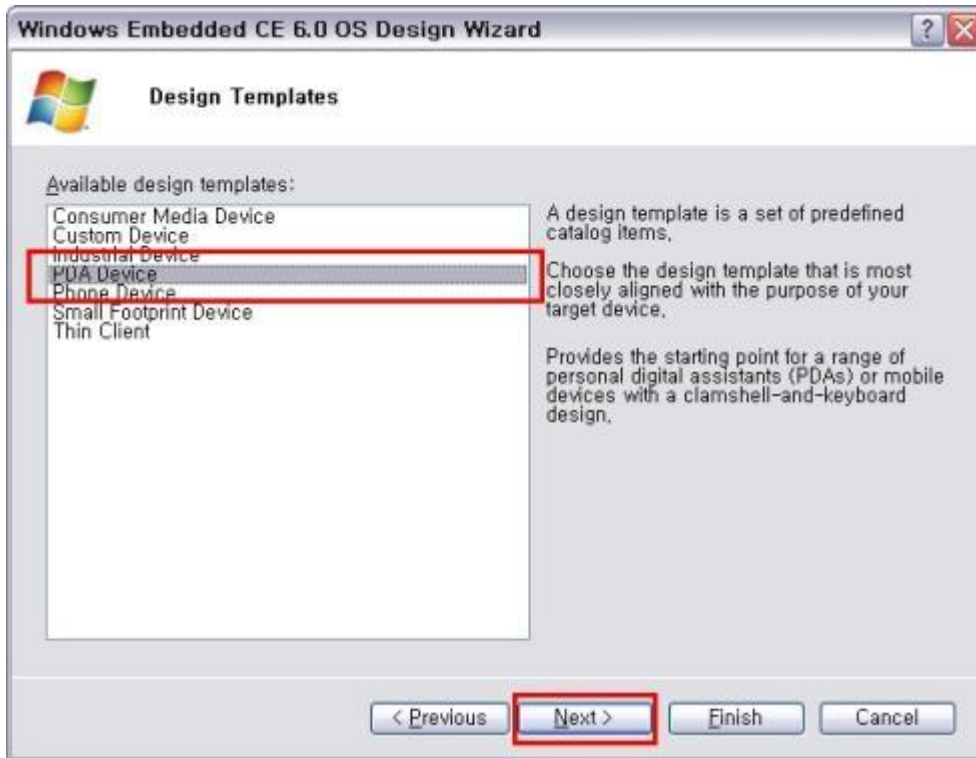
Windows Embedded CE 6.0 OS Design Wizard

?

Design Templates

Available design templates:

Consumer Media Device
Custom Device
Industrial Device
PDA Device
Phone Device
Small Footprint Device
Thin Client

A design template is a set of predefined catalog items,

Choose the design template that is most closely aligned with the purpose of your target device,

Provides the starting point for a range of personal digital assistants (PDAs) or mobile devices with a clamshell-and-keyboard design,

< Previous

Next >

Finish

Cancel